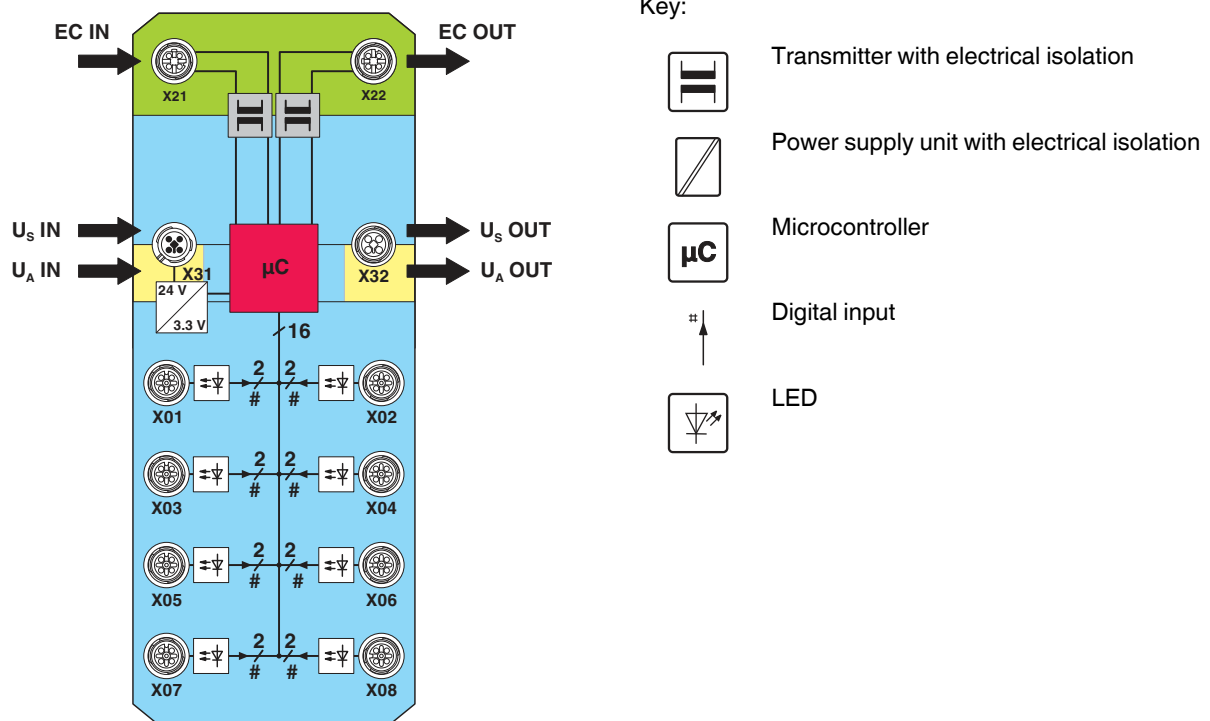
EC IN
X21
EC OUT
X22
$U_S$ IN
$U_A$ IN
X31
24 V
3.3 V
µC
X32
$U_S$ OUT
$U_A$ OUT
16
2
#
2
#
X01
X02
2
#
2
#
X03
X04
2
#
2
#
X05
X06
2
#
2
#
X07
X08

Key:

Transmitter with electrical isolation

Power supply unit with electrical isolation

µC
Microcontroller

#
Digital input

LED